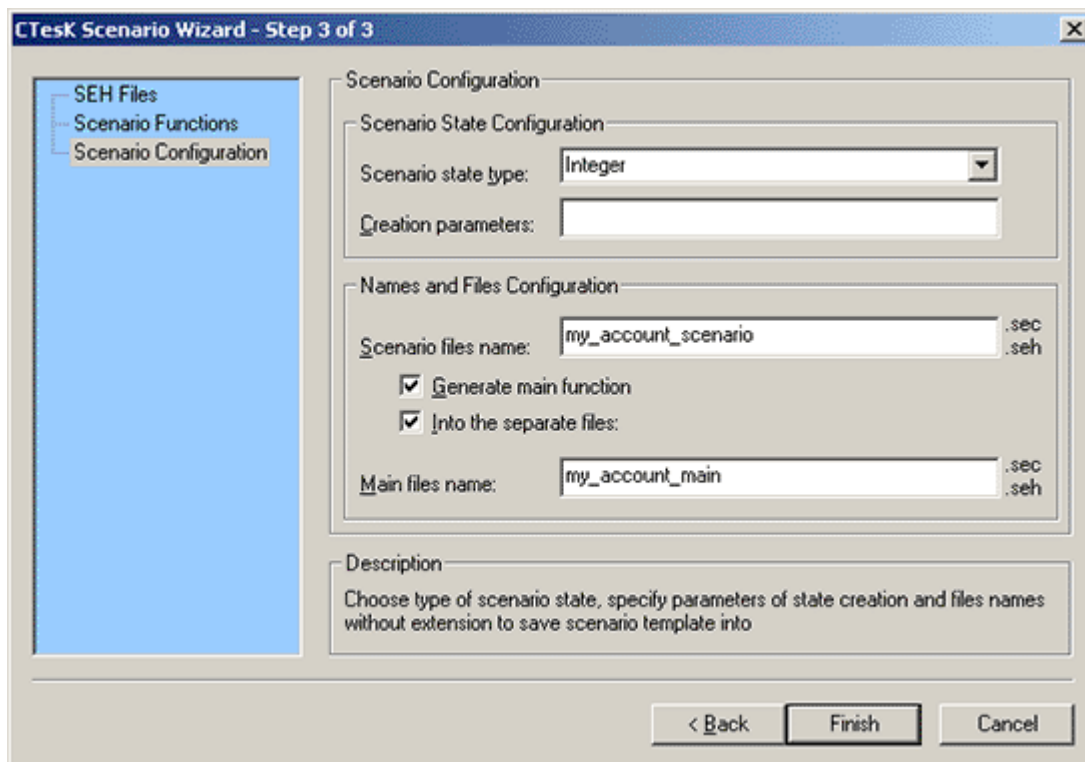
CTesK Scenario Wizard - Step 3 of 3

SEH Files
Scenario Functions
Scenario Configuration

Scenario Configuration

Scenario State Configuration

Scenario state type: Integer

Creation parameters:

Names and Files Configuration

Scenario files name: my_account_scenario .sec .seh

Generate main function

Into the separate files:

Main files name: my_account_main .sec .seh

Description

Choose type of scenario state, specify parameters of state creation and files names without extension to save scenario template into

< Back
Finish
Cancel